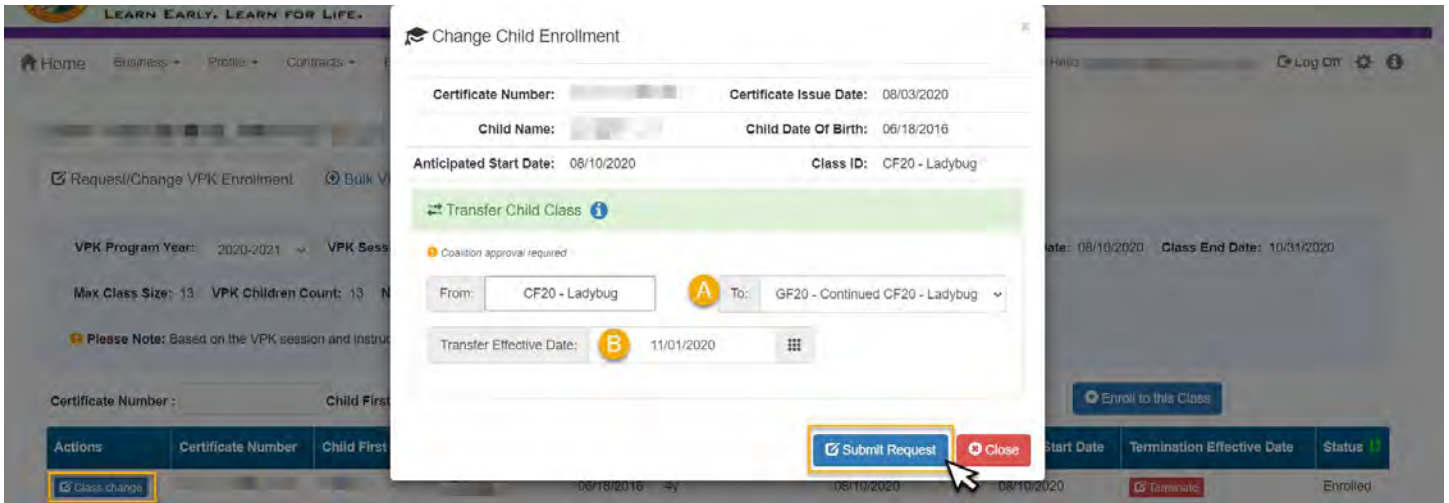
LEARN EARLY. LEARN FOR LIFE.

Home Business Profile Contracts

Hello

Log Off

Request/Change VPK Enrollment Bulk V

VPK Program Year: 2020-2021 VPK Sess

Max Class Size: 13 VPK Children Count: 13 N

Please Note: Based on the VPK session and instruc

Certificate Number : Child First

ate: 08/10/2020 Class End Date: 10/31/2020

Enroll to this Class

Change Child Enrollment

×

Certificate Number: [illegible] Certificate Issue Date: 08/03/2020

Child Name: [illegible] Child Date Of Birth: 06/18/2016

Anticipated Start Date: 08/10/2020 Class ID: CF20 - Ladybug

Transfer Child Class

Coalition approval required

From: CF20 - Ladybug

A To: GF20 - Continued CF20 - Ladybug

Transfer Effective Date: B 11/01/2020

Submit Request Close

| Actions | Certificate Number | Child First | | Start Date | Termination Effective Date | Status |
|---|---|---|---|---|---|---|
| Class change | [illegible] | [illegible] | 06/18/2016 4Y 08/10/2020 | 08/10/2020 | Terminate | Enrolled |